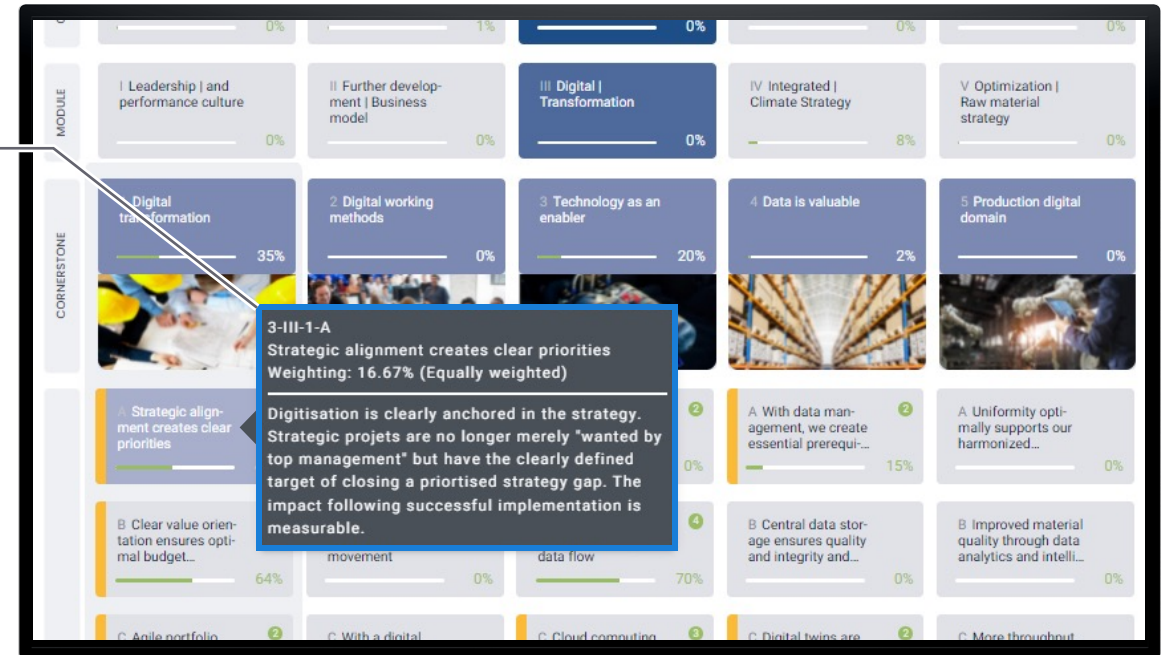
0%

1%

0%

0%

0%

MODULE

I Leadership | and performance culture

0%

II Further development | Business model

0%

III Digital | Transformation

0%

IV Integrated | Climate Strategy

8%

V Optimization | Raw material strategy

0%

CORNERSTONE

1 Digital transformation

35%

2 Digital working methods

0%

3 Technology as an enabler

20%

4 Data is valuable

2%

5 Production digital domain

0%

3-III-1-A
Strategic alignment creates clear priorities
Weighting: 16.67% (Equally weighted)

Digitisation is clearly anchored in the strategy. Strategic projets are no longer merely "wanted by top management" but have the clearly defined target of closing a priortised strategy gap. The impact following successful implementation is measurable.

A Strategic alignment creates clear priorities

2

0%

A With data management, we create essential prerequi-...

2

15%

A Uniformity optimally supports our harmonized...

0%

B Clear value orientation ensures optimal budget...

64%

movement

0%

4

data flow

70%

B Central data storage ensures quality and integrity and...

0%

B Improved material quality through data analytics and intelli...

0%

C Agile portfolio

2

C With a digital

C Cloud computing

3

C Digital twins are

2

C More throughput